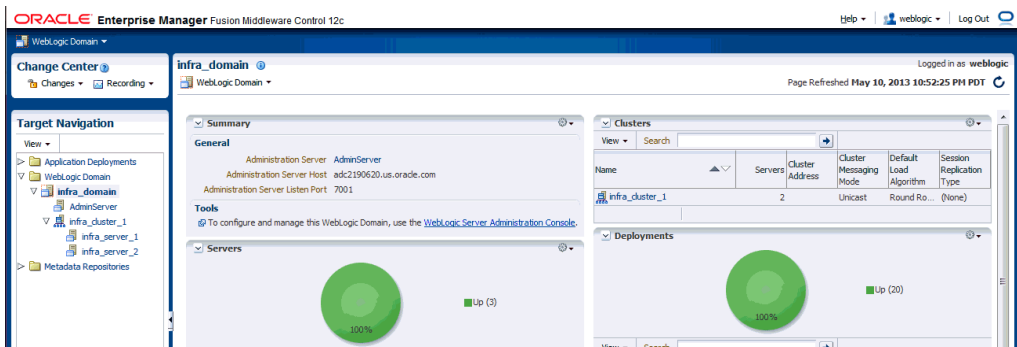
ORACLE Enterprise Manager Fusion Middleware Control 12c

Help ▾ | weblogic ▾ | Log Out

WebLogic Domain ▾

Change Center
Changes ▾ Recording ▾

Target Navigation
View ▾
Application Deployments
WebLogic Domain
infra_domain
AdminServer
infra_cluster_1
infra_server_1
infra_server_2
Metadata Repositories

infra_domain
WebLogic Domain ▾

Logged in as weblogic
Page Refreshed May 10, 2013 10:52:25 PM PDT

Summary
General
Administration Server AdminServer
Administration Server Host adc2190620.us.oracle.com
Administration Server Listen Port 7001
Tools
To configure and manage this WebLogic Domain, use the WebLogic Server Administration Console.

Servers
100%
Up (3)

Clusters
View ▾ Search

| Name | Servers | Cluster Address | Cluster Messaging Mode | Default Load Algorithm | Session Replication Type |
|---|---|---|---|---|---|
| infra_cluster_1 | 2 | | Unicast | Round Ro... | (None) |

Deployments
100%
Up (20)

View ▾ Search